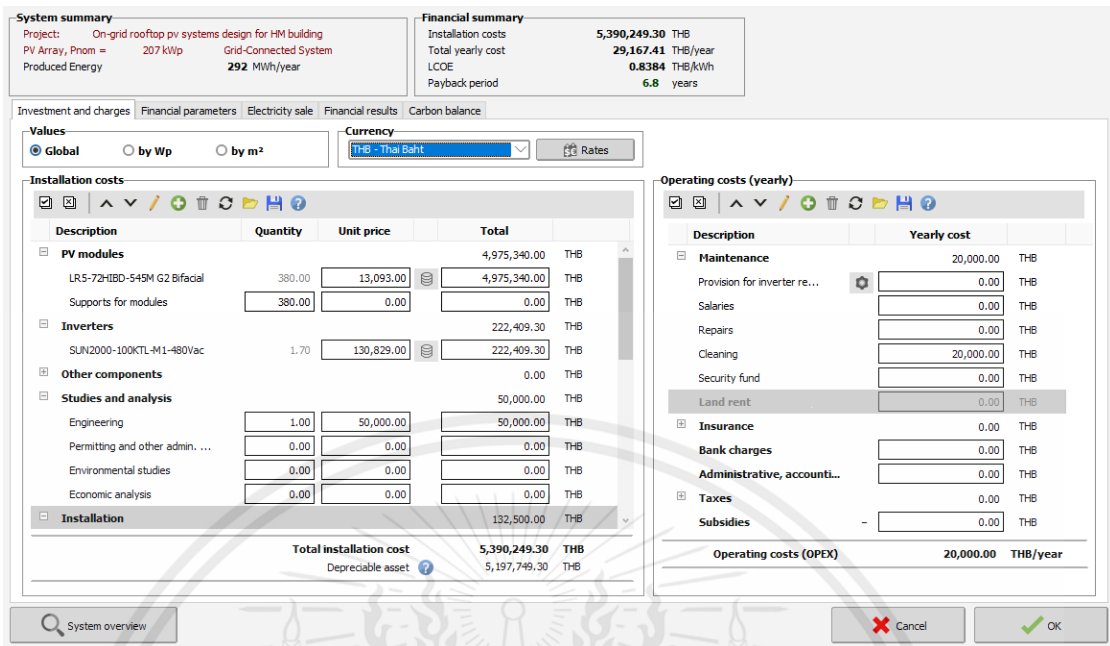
System summary
Project: On-grid rooftop pv systems design for HM building
PV Array, Pnom = 207 kWp Grid-Connected System
Produced Energy 292 MWh/year

Financial summary
| | | |
|---|---|---|
| Installation costs | 5,390,249.30 | THB |
| Total yearly cost | 29,167.41 | THB/year |
| LCOE | 0.8384 | THB/kWh |
| Payback period | 6.8 | years |

Investment and charges | Financial parameters | Electricity sale | Financial results | Carbon balance

Values
Global by Wp by m²

Currency
THB - Thai Baht
Rates

Installation costs

| Description | Quantity | Unit price | Total | |
|---|---|---|---|---|
| PV modules | | | 4,975,340.00 | THB |
| LR5-72HIBD-545M G2 Bifacial | 380.00 | 13,093.00 | 4,975,340.00 | THB |
| Supports for modules | 380.00 | 0.00 | 0.00 | THB |
| Inverters | | | 222,409.30 | THB |
| SUN2000-100KTL-M1-480Vac | 1.70 | 130,829.00 | 222,409.30 | THB |
| Other components | | | 0.00 | THB |
| Studies and analysis | | | 50,000.00 | THB |
| Engineering | 1.00 | 50,000.00 | 50,000.00 | THB |
| Permitting and other admin. ... | 0.00 | 0.00 | 0.00 | THB |
| Environmental studies | 0.00 | 0.00 | 0.00 | THB |
| Economic analysis | 0.00 | 0.00 | 0.00 | THB |
| Installation | | | 132,500.00 | THB |

Total installation cost 5,390,249.30 THB
Depreciable asset 5,197,749.30 THB

Operating costs (yearly)

| Description | Yearly cost | |
|---|---|---|
| Maintenance | 20,000.00 | THB |
| Provision for inverter re... | 0.00 | THB |
| Salaries | 0.00 | THB |
| Repairs | 0.00 | THB |
| Cleaning | 20,000.00 | THB |
| Security fund | 0.00 | THB |
| Land rent | 0.00 | THB |
| Insurance | 0.00 | THB |
| Bank charges | 0.00 | THB |
| Administrative, accounti... | 0.00 | THB |
| Taxes | 0.00 | THB |
| Subsidies | – 0.00 | THB |

Operating costs (OPEX) 20,000.00 THB/year

System overview
Cancel
OK